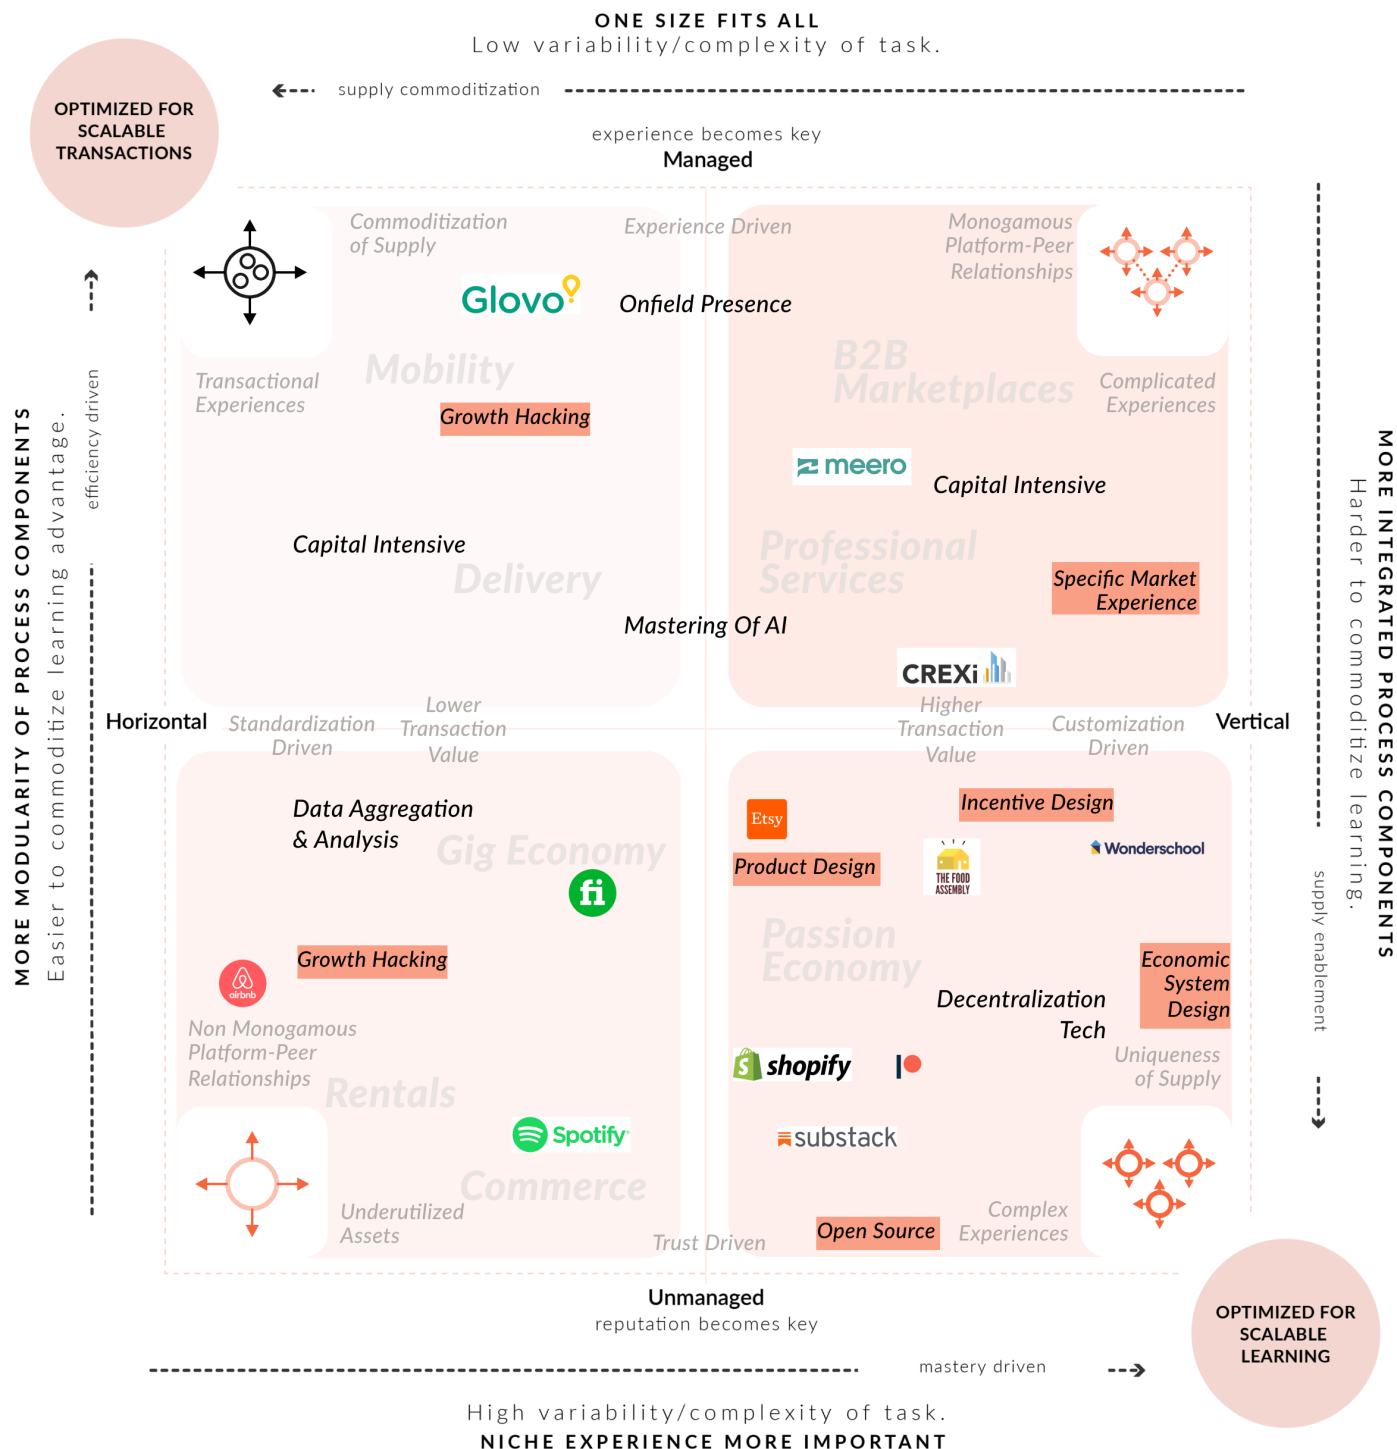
ONE SIZE FITS ALL
Low variability/complexity of task.

OPTIMIZED FOR SCALABLE TRANSACTIONS

supply commoditization

experience becomes key
Managed

Commoditization of Supply

Experience Driven

Monogamous Platform-Peer Relationships

Glovo

Onfield Presence

Mobility

B2B Marketplaces

Transactional Experiences

Growth Hacking

Complicated Experiences

meero

Capital Intensive

Capital Intensive

Delivery

Professional Services

Specific Market Experience

Mastering Of AI

CREXi

efficiency driven

MORE MODULARITY OF PROCESS COMPONENTS
Easier to commoditize learning advantage.

MORE INTEGRATED PROCESS COMPONENTS
Harder to commoditize learning.

Horizontal

Standardization Driven

Lower Transaction Value

Higher Transaction Value

Customization Driven

Vertical

Data Aggregation & Analysis

Gig Economy

fi

Etsy

Incentive Design

Product Design

THE FOOD ASSEMBLY

Wonderschool

supply enablement

Growth Hacking

airbnb

Passion Economy

Economic System Design

Decentralization Tech

Non Monogamous Platform-Peer Relationships

Rentals

shopify

Uniqueness of Supply

Spotify

substack

Commerce

Underutilized Assets

Trust Driven

Open Source

Complex Experiences

Unmanaged
reputation becomes key

OPTIMIZED FOR SCALABLE LEARNING

mastery driven

High variability/complexity of task.
NICHE EXPERIENCE MORE IMPORTANT